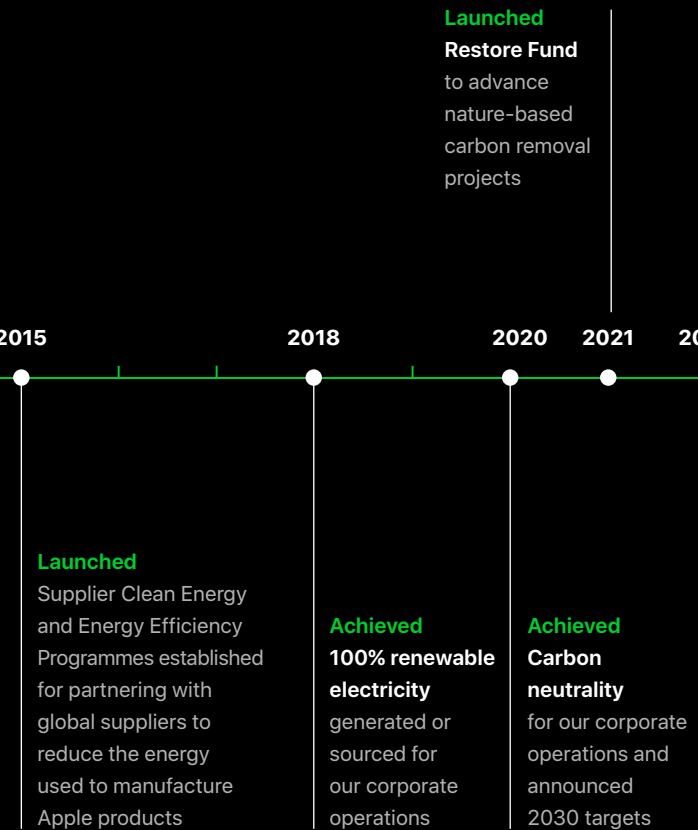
Launched
Restore Fund
to advance nature-based carbon removal projects

2015
2018
2020
2021
20

Launched
Supplier Clean Energy and Energy Efficiency Programmes established for partnering with global suppliers to reduce the energy used to manufacture Apple products

Achieved
100% renewable electricity
generated or sourced for our corporate operations

Achieved
Carbon neutrality
for our corporate operations and announced 2030 targets